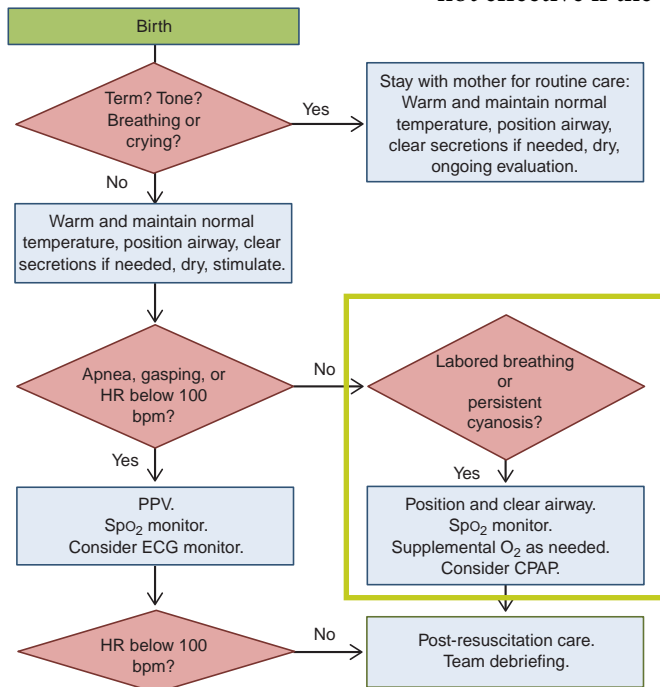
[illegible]

Birth

Term? Tone? Breathing or crying?

Yes

Stay with mother for routine care: Warm and maintain normal temperature, position airway, clear secretions if needed, dry, ongoing evaluation.

No

Warm and maintain normal temperature, position airway, clear secretions if needed, dry, stimulate.

Apnea, gasping, or HR below 100 bpm?

No

Labored breathing or persistent cyanosis?

Yes

Yes

PPV. $SpO_2$ monitor. Consider ECG monitor.

Position and clear airway. $SpO_2$ monitor. Supplemental $O_2$ as needed. Consider CPAP.

HR below 100 bpm?

No

Post-resuscitation care. Team debriefing.